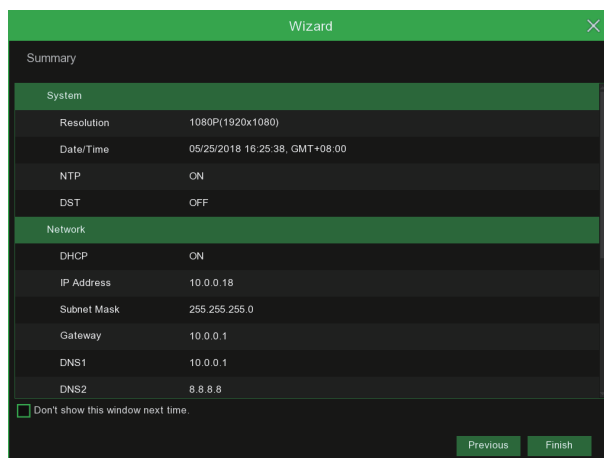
Wizard

Summary

System

| | |
|---|---|
| Resolution | 1080P(1920x1080) |
| Date/Time | 05/25/2018 16:25:38, GMT+08:00 |
| NTP | ON |
| DST | OFF |

Network

| | |
|---|---|
| DHCP | ON |
| IP Address | 10.0.0.18 |
| Subnet Mask | 255.255.255.0 |
| Gateway | 10.0.0.1 |
| DNS1 | 10.0.0.1 |
| DNS2 | 8.8.8.8 |

Don't show this window next time.

Previous Finish